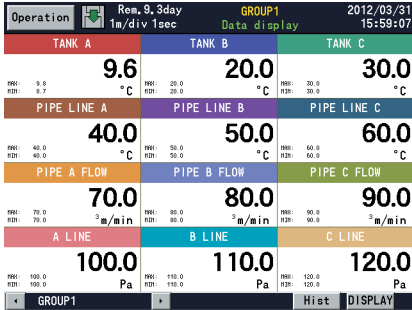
Operation

Rem.9.3day
1m/div 1sec

GROUP1
Data display

2012/03/31
15:59:07

TANK A
9.6
°C
MAX: 9.8
MIN: 8.7

TANK B
20.0
°C
MAX: 20.0
MIN: 20.0

TANK C
30.0
°C
MAX: 30.0
MIN: 30.0

PIPE LINE A
40.0
°C
MAX: 40.0
MIN: 40.0

PIPE LINE B
50.0
°C
MAX: 50.0
MIN: 50.0

PIPE LINE C
60.0
°C
MAX: 60.0
MIN: 60.0

PIPE A FLOW
70.0
$^3$m/min
MAX: 70.0
MIN: 70.0

PIPE B FLOW
80.0
$^3$m/min
MAX: 80.0
MIN: 80.0

PIPE C FLOW
90.0
$^3$m/min
MAX: 90.0
MIN: 90.0

A LINE
100.0
Pa
MAX: 100.0
MIN: 100.0

B LINE
110.0
Pa
MAX: 110.0
MIN: 110.0

C LINE
120.0
Pa
MAX: 120.0
MIN: 120.0

GROUP1

Hist

DISPLAY